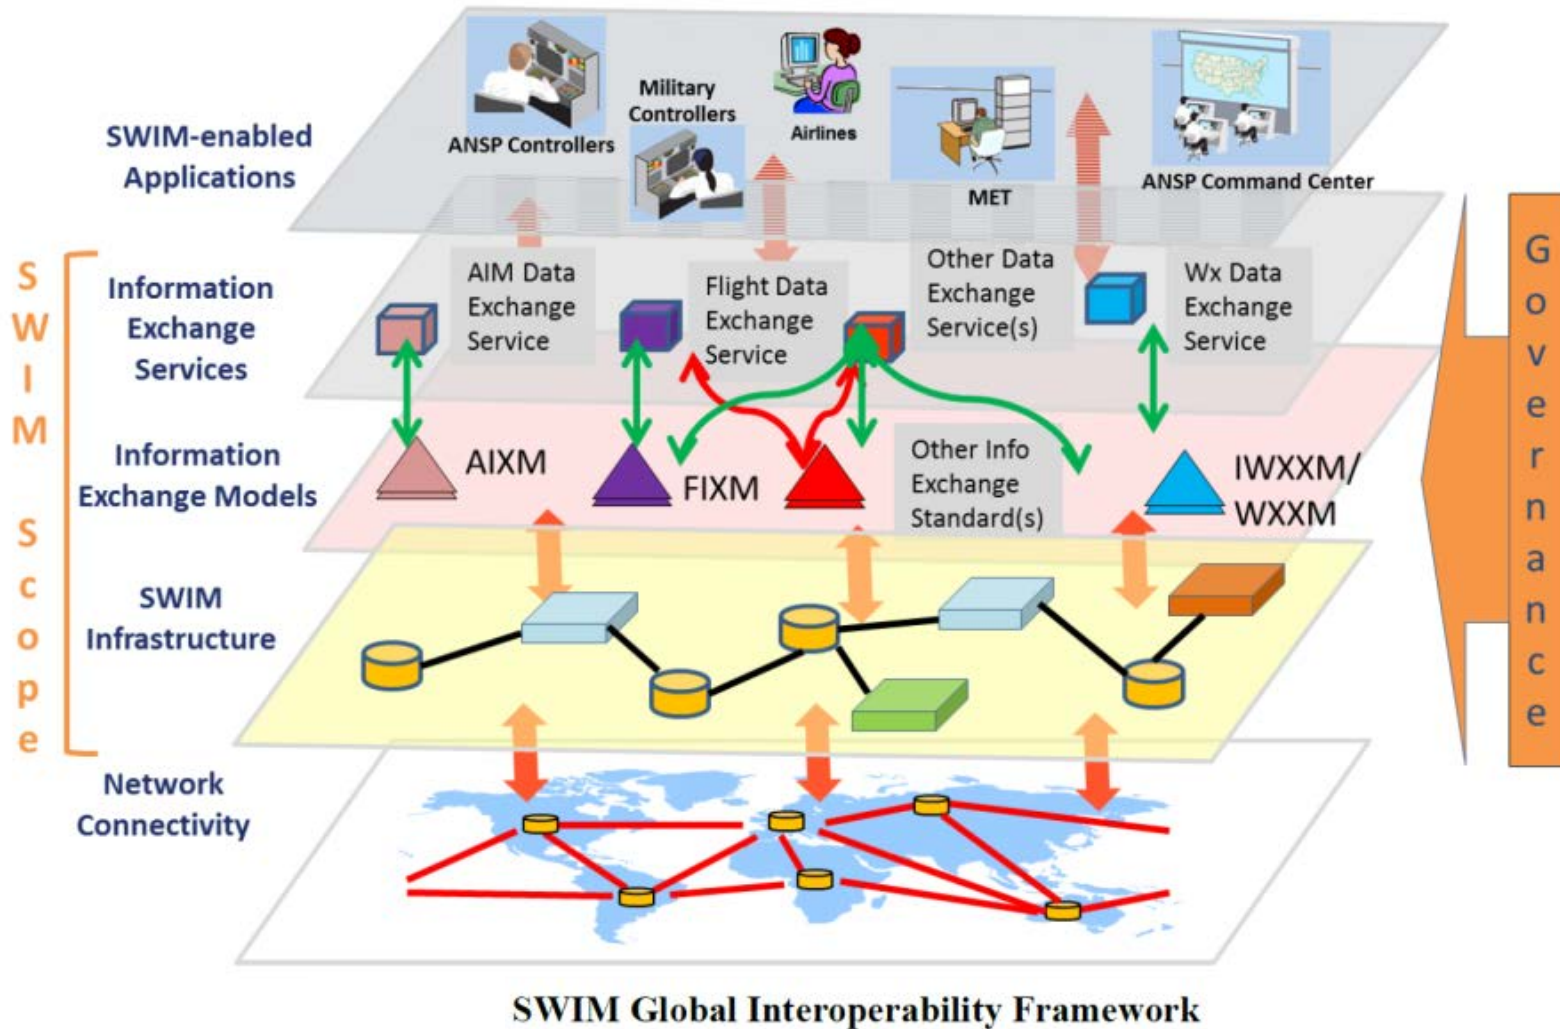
SWIM-enabled Applications

ANSP Controllers

Military Controllers

Airlines

MET

ANSP Command Center

SWIM Scope

Information Exchange Services

AIM Data Exchange Service

Flight Data Exchange Service

Other Data Exchange Service(s)

Wx Data Exchange Service

Information Exchange Models

AIXM

FIXM

Other Info Exchange Standard(s)

IWXXM/ WXXM

SWIM Infrastructure

Network Connectivity

Governance

SWIM Global Interoperability Framework